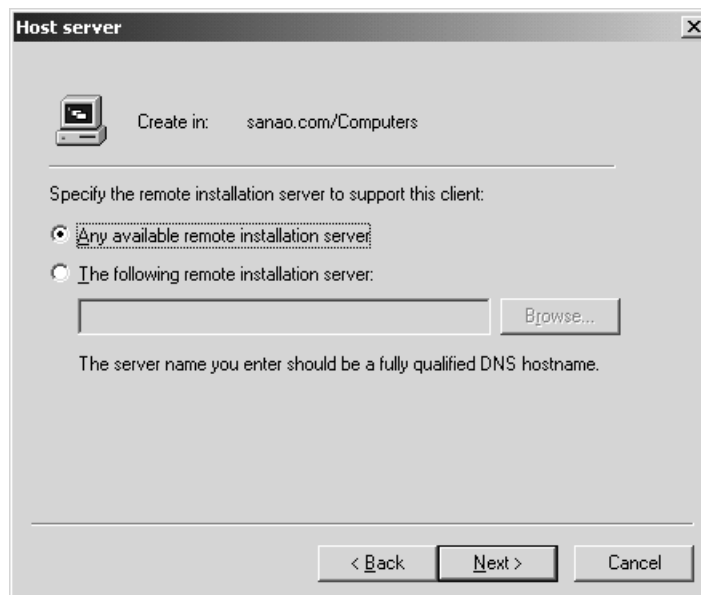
Host server

Create in: sanao.com/Computers

Specify the remote installation server to support this client:

Any available remote installation server

The following remote installation server:

Browse...

The server name you enter should be a fully qualified DNS hostname.

< Back Next > Cancel